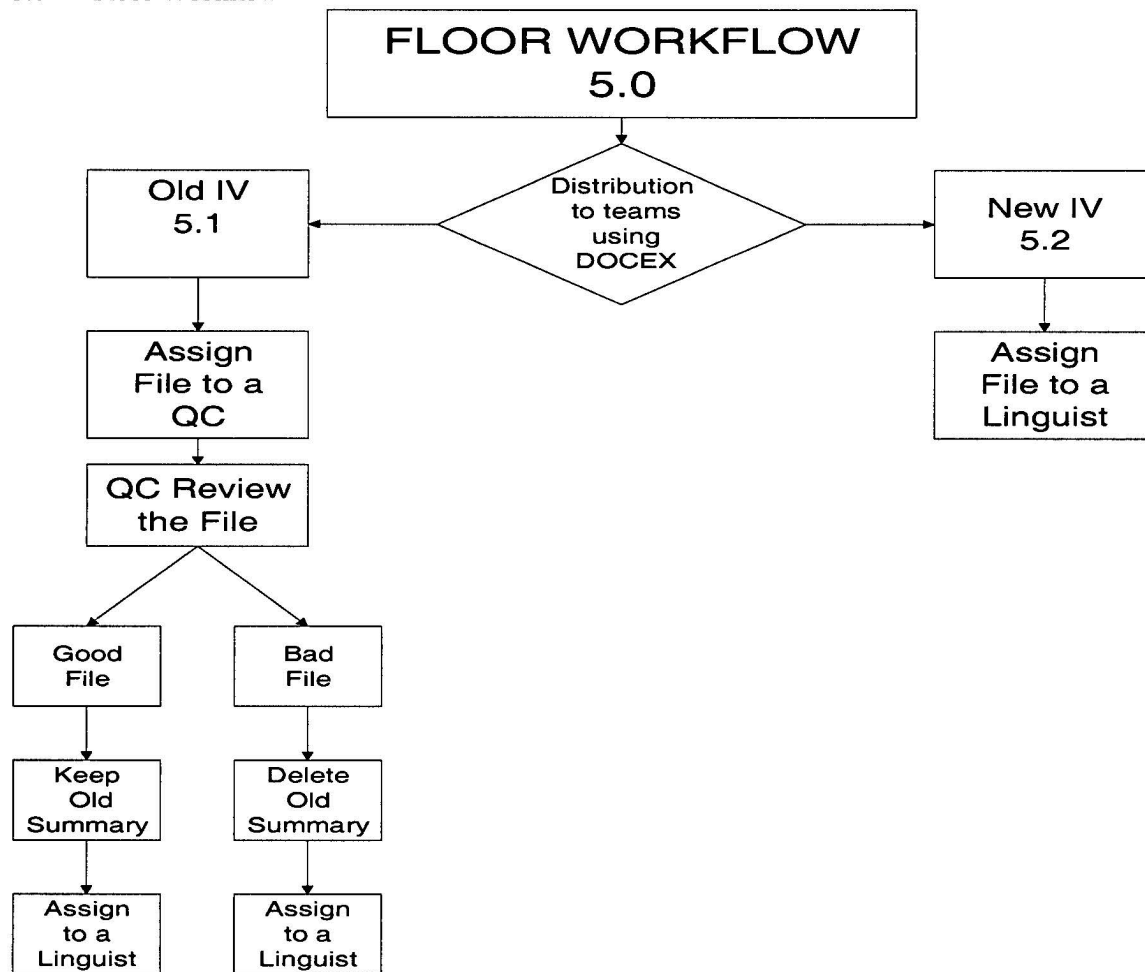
FLOOR WORKFLOW 5.0

Distribution to teams using DOCEX

Old IV 5.1

New IV 5.2

Assign File to a QC

Assign File to a Linguist

QC Review the File

Good File

Bad File

Keep Old Summary

Delete Old Summary

Assign to a Linguist

Assign to a Linguist